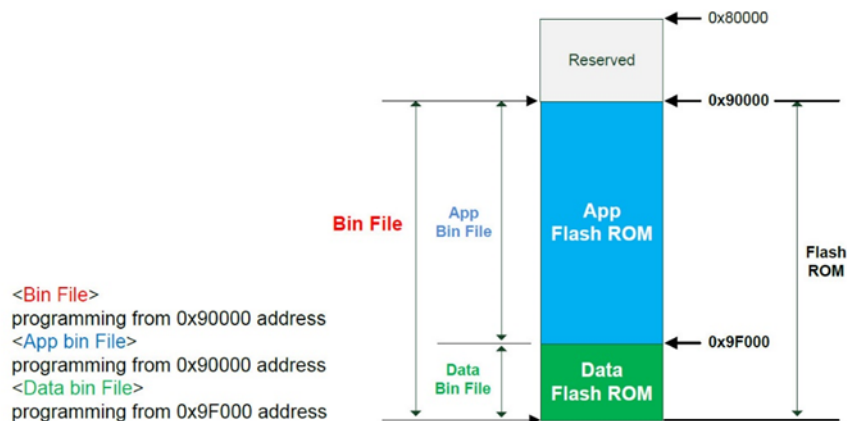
0x80000

Reserved

0x90000

Bin File

App Bin File

App Flash ROM

Flash ROM

0x9F000

Data Bin File

Data Flash ROM

<Bin File>
programming from 0x90000 address
<App bin File>
programming from 0x90000 address
<Data bin File>
programming from 0x9F000 address